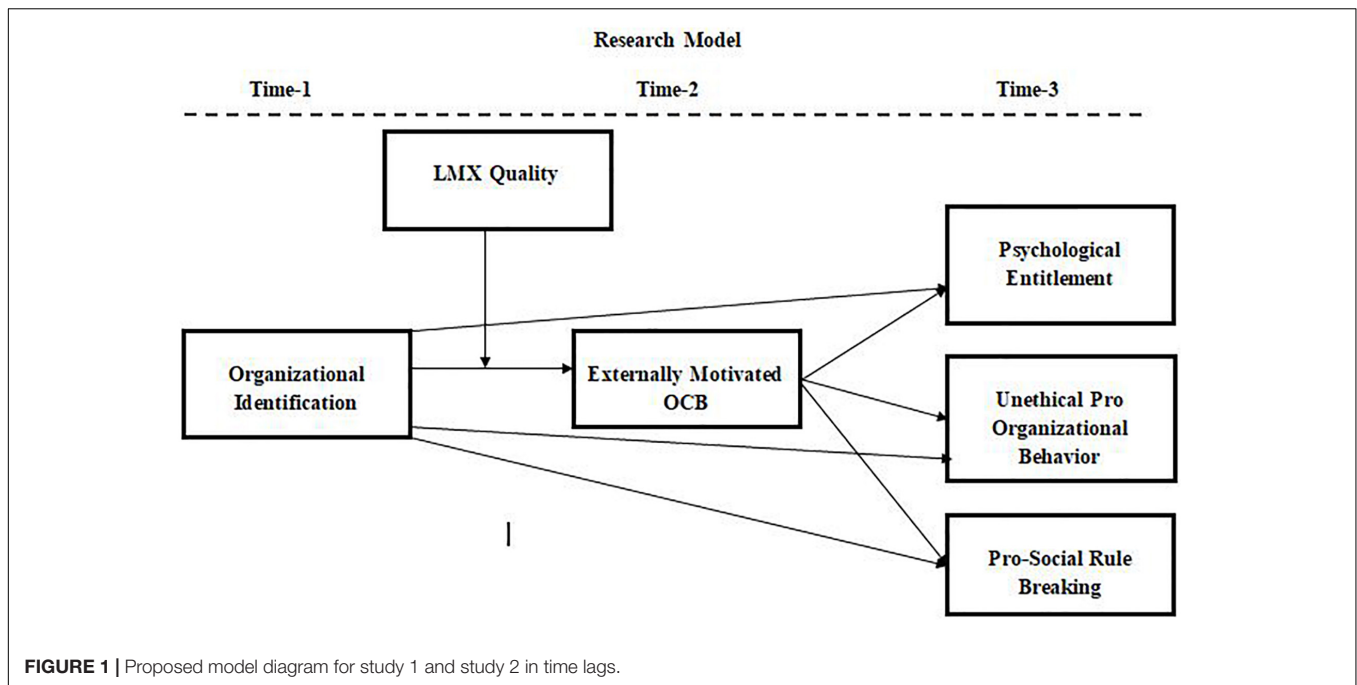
Research Model

Time-1

Time-2

Time-3

LMX Quality

Psychological Entitlement

Organizational Identification

Externally Motivated OCB

Unethical Pro Organizational Behavior

Pro-Social Rule Breaking

FIGURE 1 | Proposed model diagram for study 1 and study 2 in time lags.